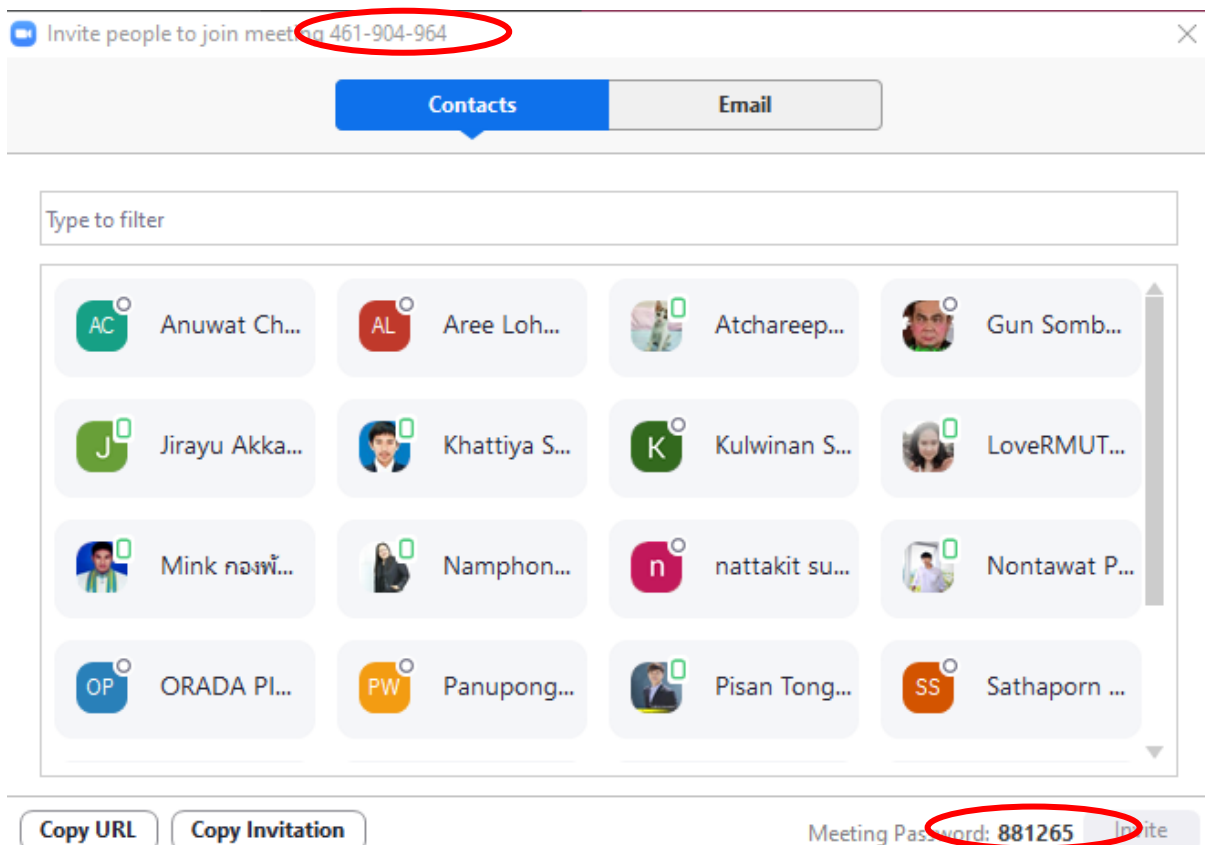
Invite people to join meeting 461-904-964

Contacts
Email

Type to filter

AC Anuwat Ch...
AL Aree Loh...
Atchareep...
Gun Somb...
J Jirayu Akka...
Khattiya S...
K Kulwinan S...
LoveRMUT...
Mink กองพั...
Namphon...
n nattakit su...
Nontawat P...
OP ORADA PI...
PW Panupong...
Pisan Tong...
SS Sathaporn ...

Copy URL
Copy Invitation
Meeting Password: 881265
Invite